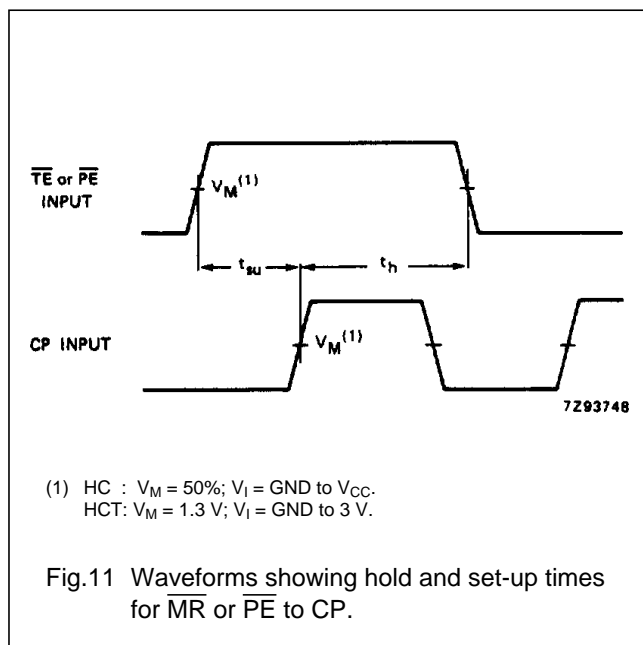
$\overline{TE}$ or $\overline{PE}$ INPUT

$V_M{}^{(1)}$

$t_{su}$

$t_h$

CP INPUT

$V_M{}^{(1)}$

7Z93748

(1) HC : $V_M$ = 50%; $V_I$ = GND to $V_{CC}$.
HCT: $V_M$ = 1.3 V; $V_I$ = GND to 3 V.

Fig.11 Waveforms showing hold and set-up times for $\overline{MR}$ or $\overline{PE}$ to CP.